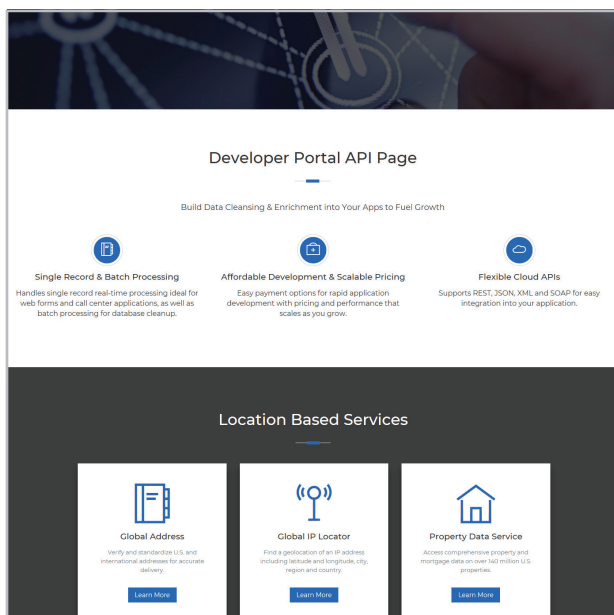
Developer Portal API Page

Build Data Cleansing & Enrichment into Your Apps to Fuel Growth

Single Record & Batch Processing

Handles single record real-time processing ideal for web forms and call center applications, as well as batch processing for database cleanup.

Affordable Development & Scalable Pricing

Easy payment options for rapid application development with pricing and performance that scales as you grow.

Flexible Cloud APIs

Supports REST, JSON, XML and SOAP for easy integration into your application.

Location Based Services

Global Address

Verify and standardize U.S. and international addresses for accurate delivery.

Learn More

Global IP Locator

Find a geolocation of an IP address including latitude and longitude, city, region and country.

Learn More

Property Data Service

Access comprehensive property and mortgage data on over 140 million U.S. properties.

Learn More